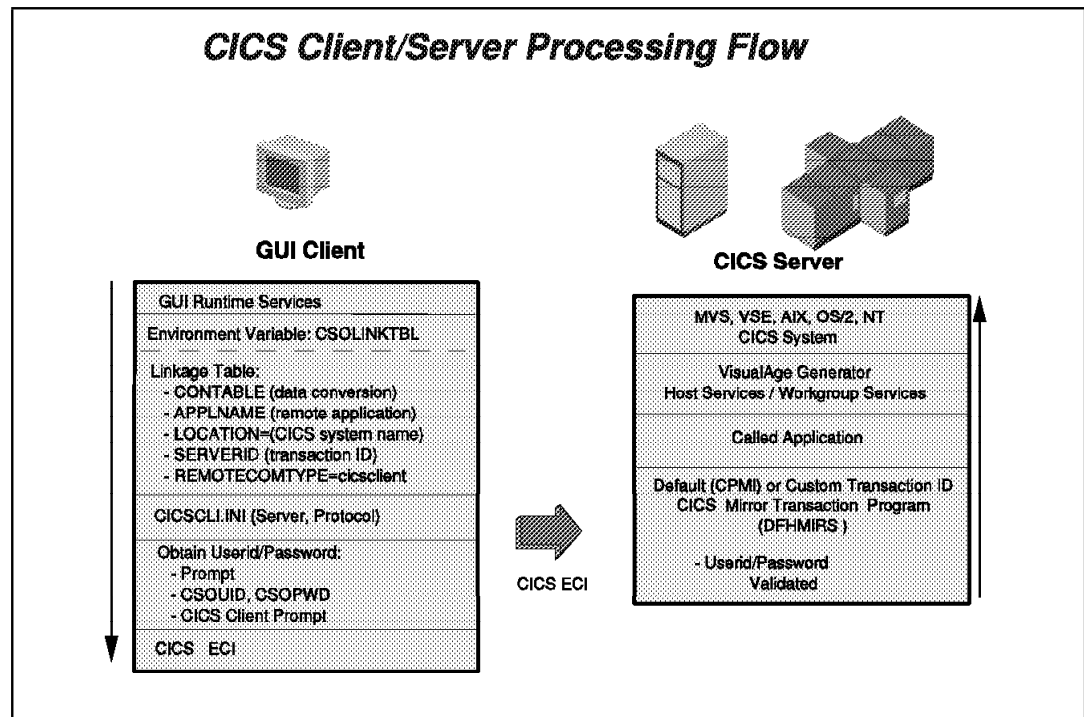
CICS Client/Server Processing Flow

GUI Client

GUI Runtime Services

Environment Variable: CSOLINKTBL

Linkage Table:
- CONTABLE (data conversion)
- APPLNAME (remote application)
- LOCATION=(CICS system name)
- SERVERID (transaction ID)
- REMOTECOMTYPE=cicsclient

CICSCLI.INI (Server, Protocol)

Obtain Userid/Password:
- Prompt
- CSOUID, CSOPWD
- CICS Client Prompt

CICS ECI

CICS ECI

CICS Server

MVS, VSE, AIX, OS/2, NT
CICS System

VisualAge Generator
Host Services / Workgroup Services

Called Application

Default (CPMI) or Custom Transaction ID
CICS Mirror Transaction Program
(DFHMIRS)

- Userid/Password
Validated